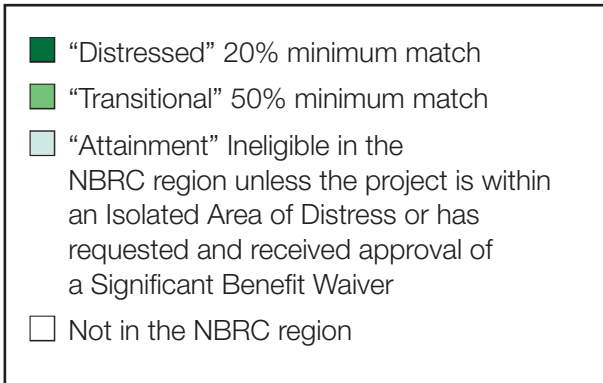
"Distressed" 20% minimum match

"Transitional" 50% minimum match

"Attainment" Ineligible in the NBRC region unless the project is within an Isolated Area of Distress or has requested and received approval of a Significant Benefit Waiver

Not in the NBRC region